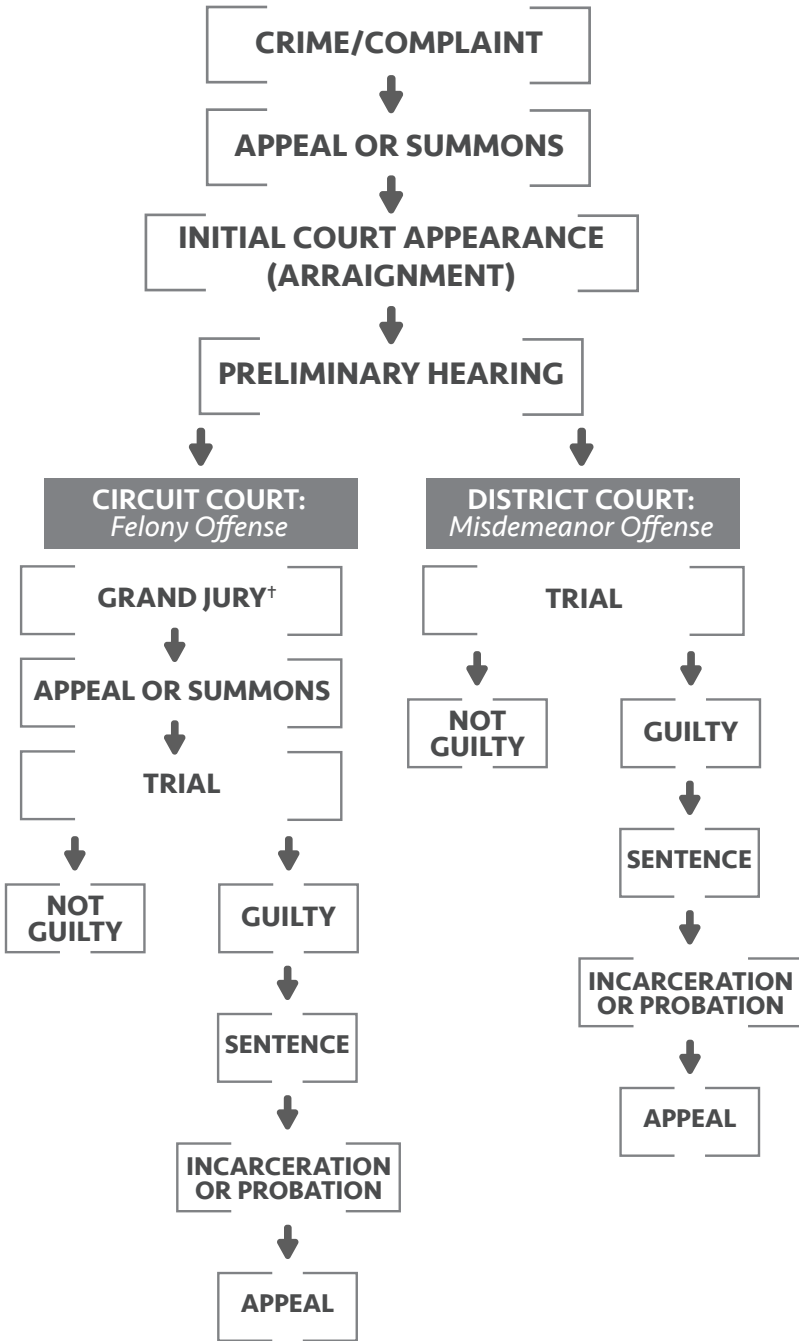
CRIME/COMPLAINT

APPEAL OR SUMMONS

INITIAL COURT APPEARANCE (ARRAIGNMENT)

PRELIMINARY HEARING

CIRCUIT COURT: *Felony Offense*

GRAND JURY†

APPEAL OR SUMMONS

TRIAL

NOT GUILTY

GUILTY

SENTENCE

INCARCERATION OR PROBATION

APPEAL

DISTRICT COURT: *Misdemeanor Offense*

TRIAL

NOT GUILTY

GUILTY

SENTENCE

INCARCERATION OR PROBATION

APPEAL